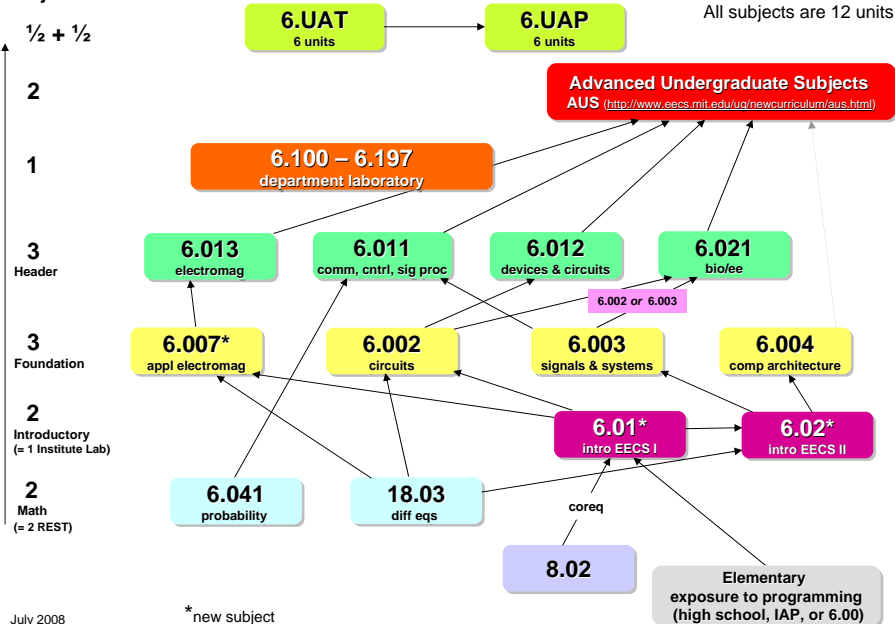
½ + ½

6.UAT
6 units

6.UAP
6 units

All subjects are 12 units

2

Advanced Undergraduate Subjects
AUS (http://www.eecs.mit.edu/ug/newcurriculum/aus.html)

1

6.100 – 6.197
department laboratory

3
Header

6.013
electromag

6.011
comm, cntrl, sig proc

6.012
devices & circuits

6.021
bio/ee

6.002 or 6.003

3
Foundation

6.007*
appl electromag

6.002
circuits

6.003
signals & systems

6.004
comp architecture

2
Introductory
(= 1 Institute Lab)

6.01*
intro EECS I

6.02*
intro EECS II

2
Math
(= 2 REST)

6.041
probability

18.03
diff eqs

coreq

8.02

Elementary exposure to programming (high school, IAP, or 6.00)

July 2008

*new subject